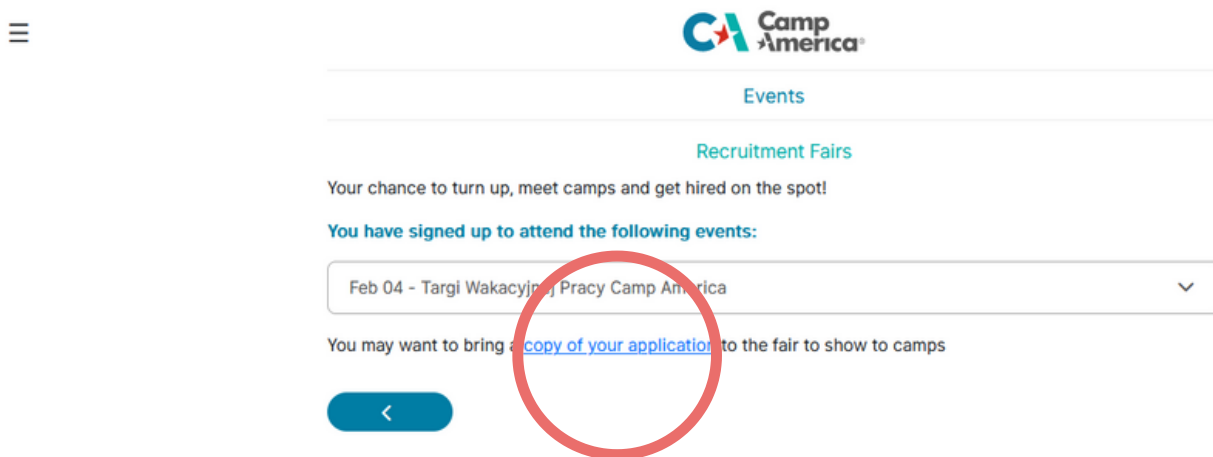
CA Camp America

Events

Recruitment Fairs

Your chance to turn up, meet camps and get hired on the spot!

You have signed up to attend the following events:

Feb 04 - Targi Wakacyjnej Pracy Camp America

You may want to bring a copy of your application to the fair to show to camps